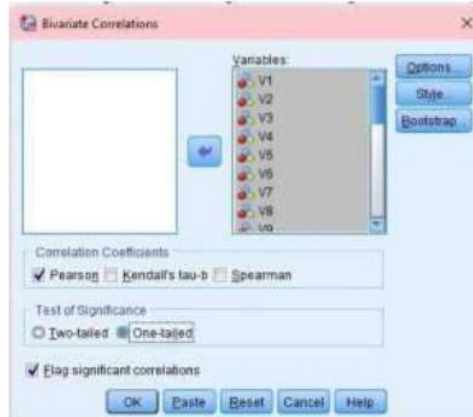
Bivariate Correlations

Variables:

V1
V2
V3
V4
V5
V6
V7
V8
V9

Options...
Style...
Bootstrap...

Correlation Coefficients
Pearson
Kendall's tau-b
Spearman

Test of Significance
Two-tailed
One-tailed

Flag significant correlations

OK
Paste
Reset
Cancel
Help